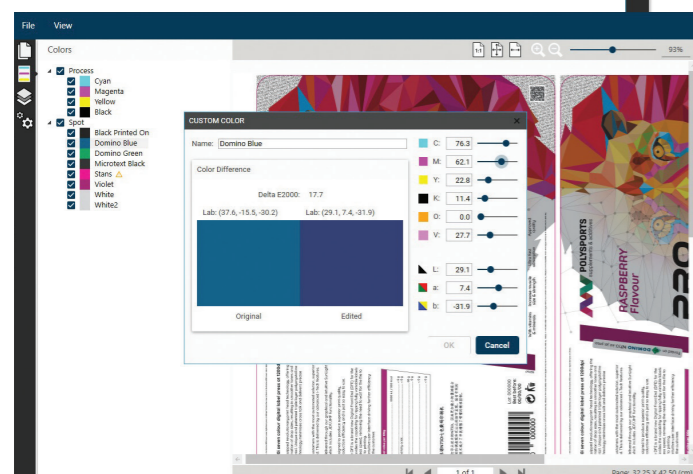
File View

Colors

Process
Cyan
Magenta
Yellow
Black
Spot
Black Printed On
Domino Blue
Domino Green
Microtext Black
Stans
Violet
White
White2

93%

CUSTOM COLOR

Name: Domino Blue

Color Difference

Delta E2000: 17.7

Lab: (37.6, -15.5, -30.2)

Lab: (29.1, 7.4, -31.9)

Original

Edited

C: 76.3
M: 62.1
Y: 22.8
K: 11.4
O: 0.0
V: 27.7

L: 29.1
a: 7.4
b: -31.9

OK

Cancel

POLYSPORTS

RASPBERRY Flavour

1 of 1

Page: 32.25 X 42.50 (cm)